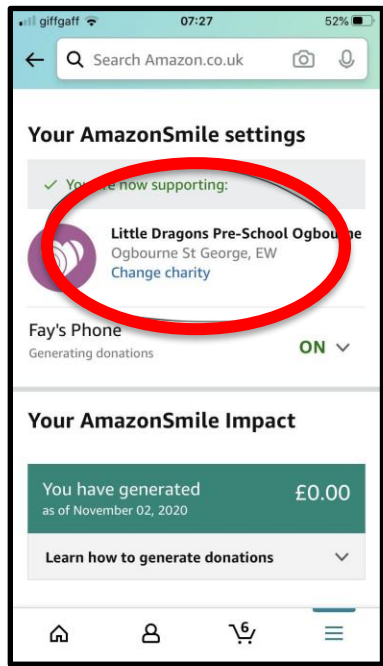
giffgaff 07:27 52%

Search Amazon.co.uk

Your AmazonSmile settings

✓ You're now supporting:

Little Dragons Pre-School Ogbourne
Ogbourne St George, EW
Change charity

Fay's Phone
Generating donations

ON

Your AmazonSmile Impact

You have generated
as of November 02, 2020

£0.00

Learn how to generate donations

6